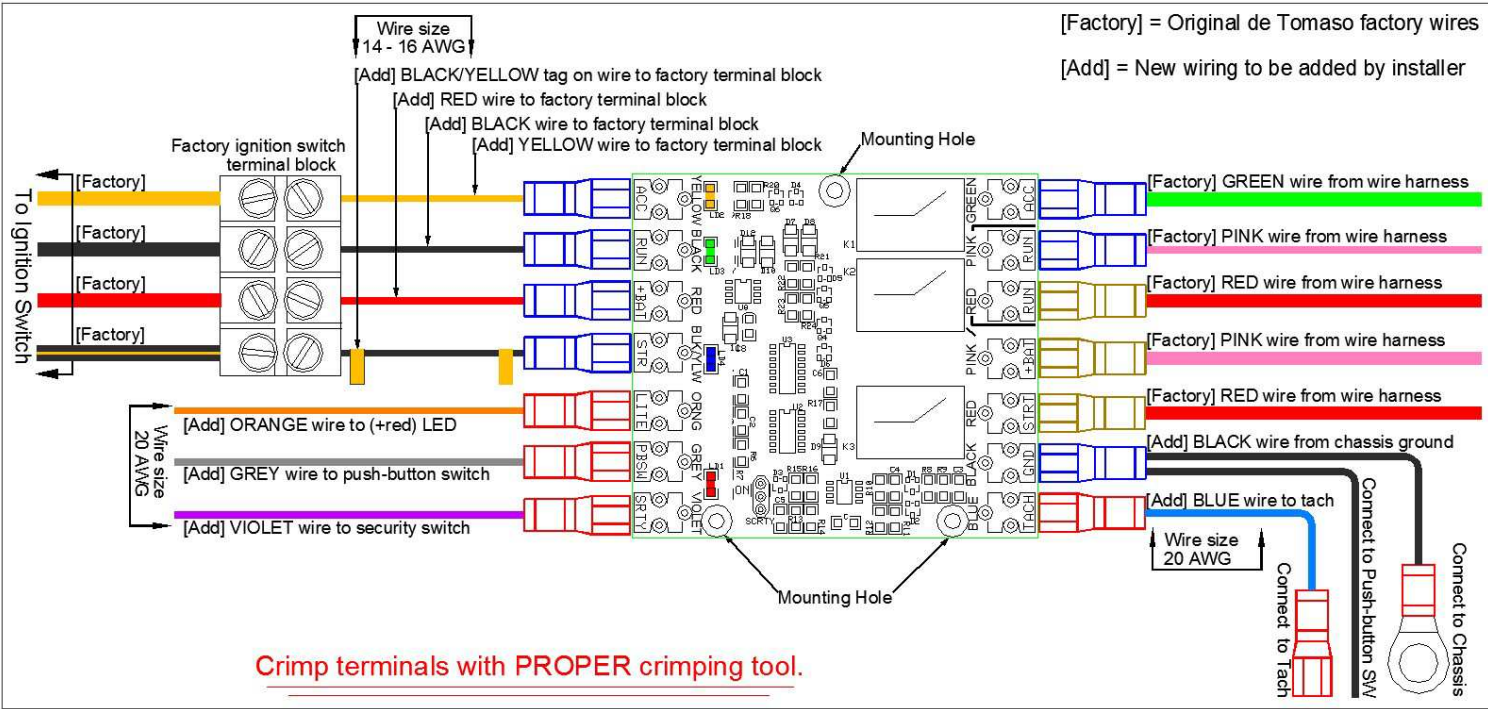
Wire size
14 - 16 AWG

[Factory] = Original de Tomaso factory wires

[Add] = New wiring to be added by installer

[Add] BLACK/YELLOW tag on wire to factory terminal block
[Add] RED wire to factory terminal block
[Add] BLACK wire to factory terminal block
[Add] YELLOW wire to factory terminal block

Factory ignition switch terminal block

Mounting Hole

To Ignition Switch

[Factory]
[Factory]
[Factory]
[Factory]

ACC YELLOW
RUN BLACK
+BAT RED
STR BLK/YLW
LITE ORNG
PBSW GREY
SRTY VIOLET

GREEN ACC
PINK RUN
RED RUN
PINK +BAT
RED STRT
BLACK GND
BLUE TACH

K1
K2
K3

[Factory] GREEN wire from wire harness
[Factory] PINK wire from wire harness
[Factory] RED wire from wire harness
[Factory] PINK wire from wire harness
[Factory] RED wire from wire harness
[Add] BLACK wire from chassis ground
[Add] BLUE wire to tach

Wire size
20 AWG

[Add] ORANGE wire to (+red) LED
[Add] GREY wire to push-button switch
[Add] VIOLET wire to security switch

Wire size
20 AWG

ON
SCRTY

Mounting Hole

Connect to Tach
Connect to Push-button SW
Connect to Chassis

Crimp terminals with PROPER crimping tool.